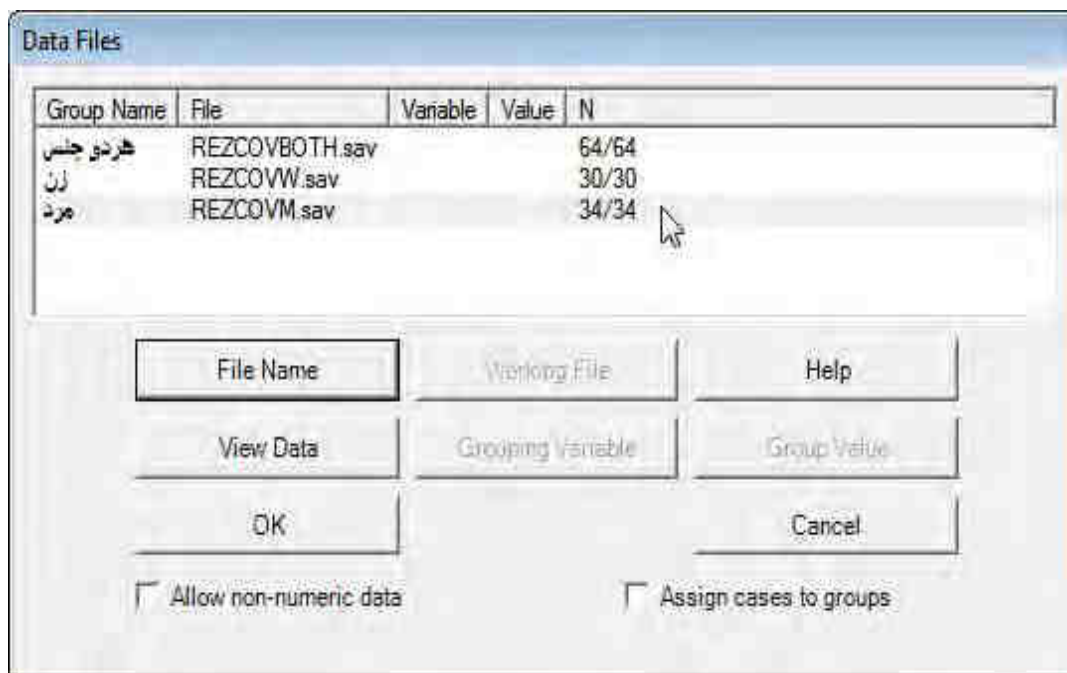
Data Files

| Group Name | File | Variable | Value | N |
|---|---|---|---|---|
| هردو جنس | REZCOVBOTH.sav | | | 64/64 |
| زن | REZCOVW.sav | | | 30/30 |
| مرد | REZCOVM.sav | | | 34/34 |

File Name

Working File

Help

View Data

Grouping Variable

Group Value

OK

Cancel

Allow non-numeric data

Assign cases to groups